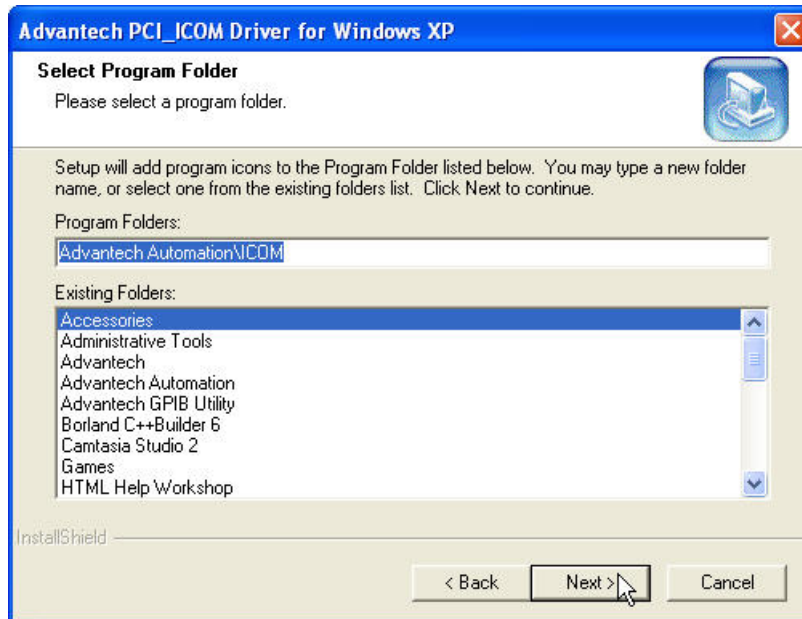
Advantech PCI_ICOM Driver for Windows XP

Select Program Folder
Please select a program folder.

Setup will add program icons to the Program Folder listed below. You may type a new folder name, or select one from the existing folders list. Click Next to continue.

Program Folders:
Advantech Automation\ICOM

Existing Folders:
Accessories
Administrative Tools
Advantech
Advantech Automation
Advantech GPIB Utility
Borland C++Builder 6
Camtasia Studio 2
Games
HTML Help Workshop

InstallShield

< Back
Next >
Cancel